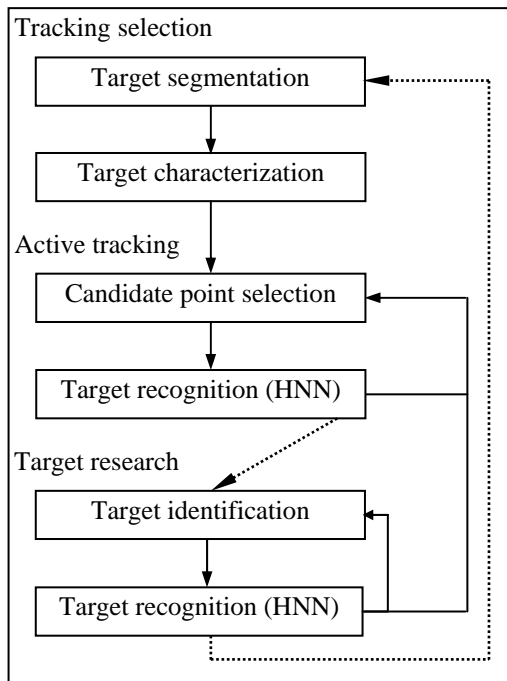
Tracking selection

Target segmentation

Target characterization

Active tracking

Candidate point selection

Target recognition (HNN)

Target research

Target identification

Target recognition (HNN)